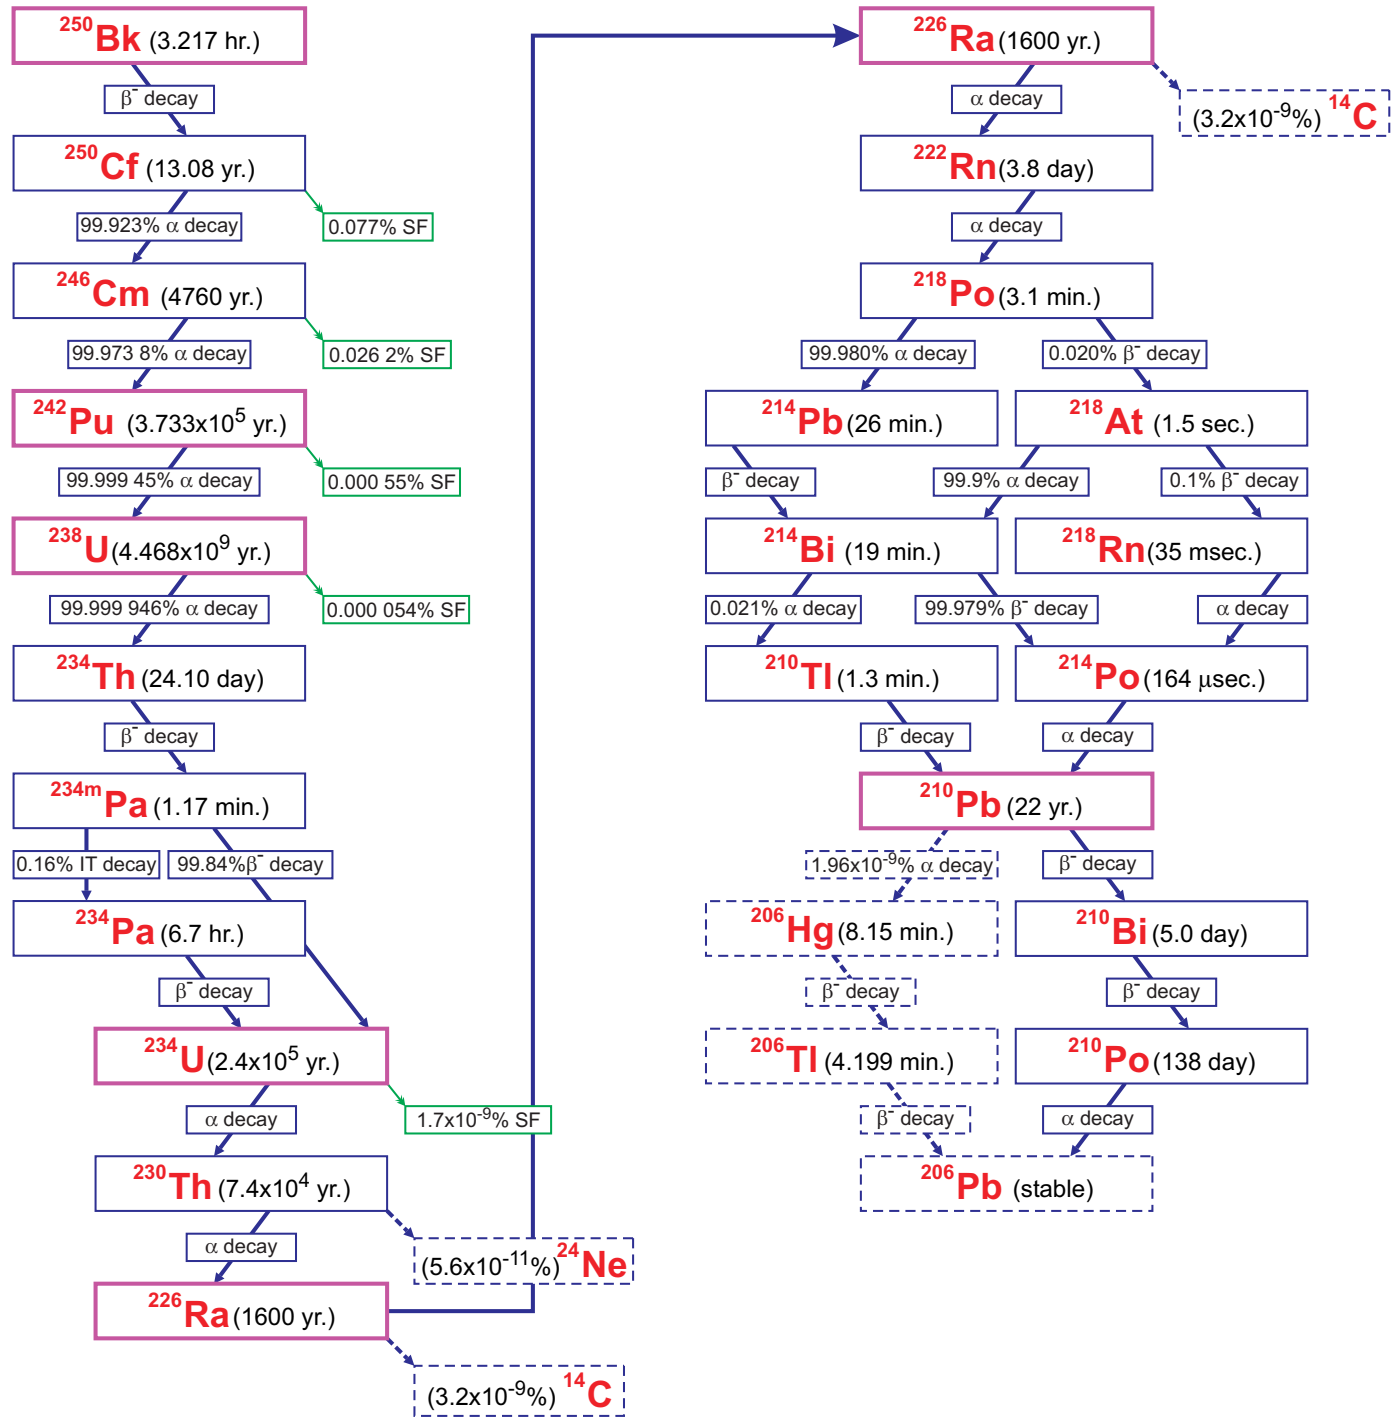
$^{250}$Bk (3.217 hr.)

β$^-$ decay

$^{250}$Cf (13.08 yr.)

99.923% α decay

0.077% SF

$^{246}$Cm (4760 yr.)

99.973 8% α decay

0.026 2% SF

$^{242}$Pu (3.733x10$^5$ yr.)

99.999 45% α decay

0.000 55% SF

$^{238}$U (4.468x10$^9$ yr.)

99.999 946% α decay

0.000 054% SF

$^{234}$Th (24.10 day)

β$^-$ decay

$^{234m}$Pa (1.17 min.)

0.16% IT decay

99.84%β$^-$ decay

$^{234}$Pa (6.7 hr.)

β$^-$ decay

$^{234}$U (2.4x10$^5$ yr.)

α decay

1.7x10$^{-9}$% SF

$^{230}$Th (7.4x10$^4$ yr.)

α decay

(5.6x10$^{-11}$%) $^{24}$Ne

$^{226}$Ra (1600 yr.)

(3.2x10$^{-9}$%) $^{14}$C

$^{226}$Ra (1600 yr.)

α decay

(3.2x10$^{-9}$%) $^{14}$C

$^{222}$Rn (3.8 day)

α decay

$^{218}$Po (3.1 min.)

99.980% α decay

0.020% β$^-$ decay

$^{214}$Pb (26 min.)

$^{218}$At (1.5 sec.)

β$^-$ decay

99.9% α decay

0.1% β$^-$ decay

$^{214}$Bi (19 min.)

$^{218}$Rn (35 msec.)

0.021% α decay

99.979% β$^-$ decay

α decay

$^{210}$Tl (1.3 min.)

$^{214}$Po (164 μsec.)

β$^-$ decay

α decay

$^{210}$Pb (22 yr.)

1.96x10$^{-9}$% α decay

β$^-$ decay

$^{206}$Hg (8.15 min.)

$^{210}$Bi (5.0 day)

β$^-$ decay

β$^-$ decay

$^{206}$Tl (4.199 min.)

$^{210}$Po (138 day)

β$^-$ decay

α decay

$^{206}$Pb (stable)